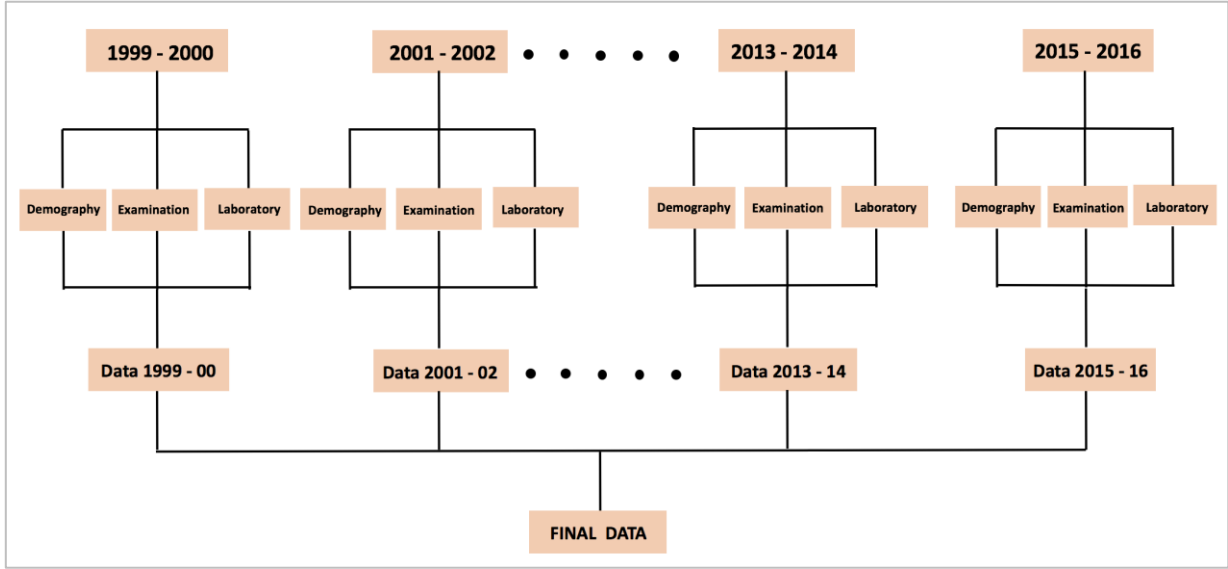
1999 - 2000

2001 - 2002

2013 - 2014

2015 - 2016

Demography Examination Laboratory

Demography Examination Laboratory

Demography Examination Laboratory

Demography Examination Laboratory

Data 1999 - 00

Data 2001 - 02

Data 2013 - 14

Data 2015 - 16

FINAL DATA